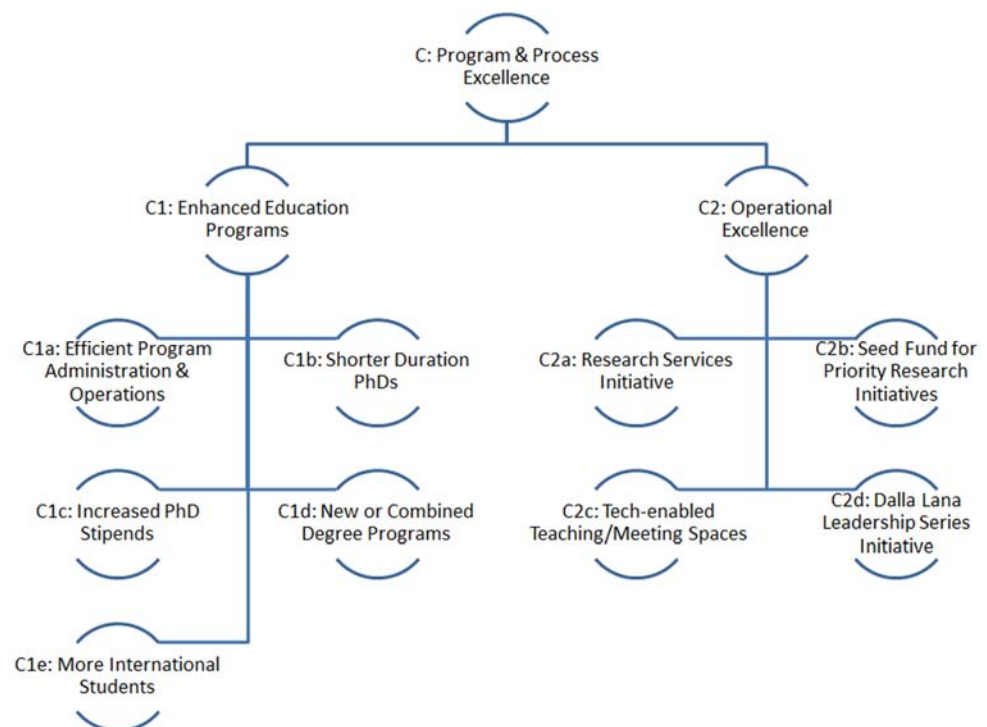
C: Program & Process Excellence

C1: Enhanced Education Programs

C2: Operational Excellence

C1a: Efficient Program Administration & Operations

C1b: Shorter Duration PhDs

C2a: Research Services Initiative

C2b: Seed Fund for Priority Research Initiatives

C1c: Increased PhD Stipends

C1d: New or Combined Degree Programs

C2c: Tech-enabled Teaching/Meeting Spaces

C2d: Dalla Lana Leadership Series Initiative

C1e: More International Students